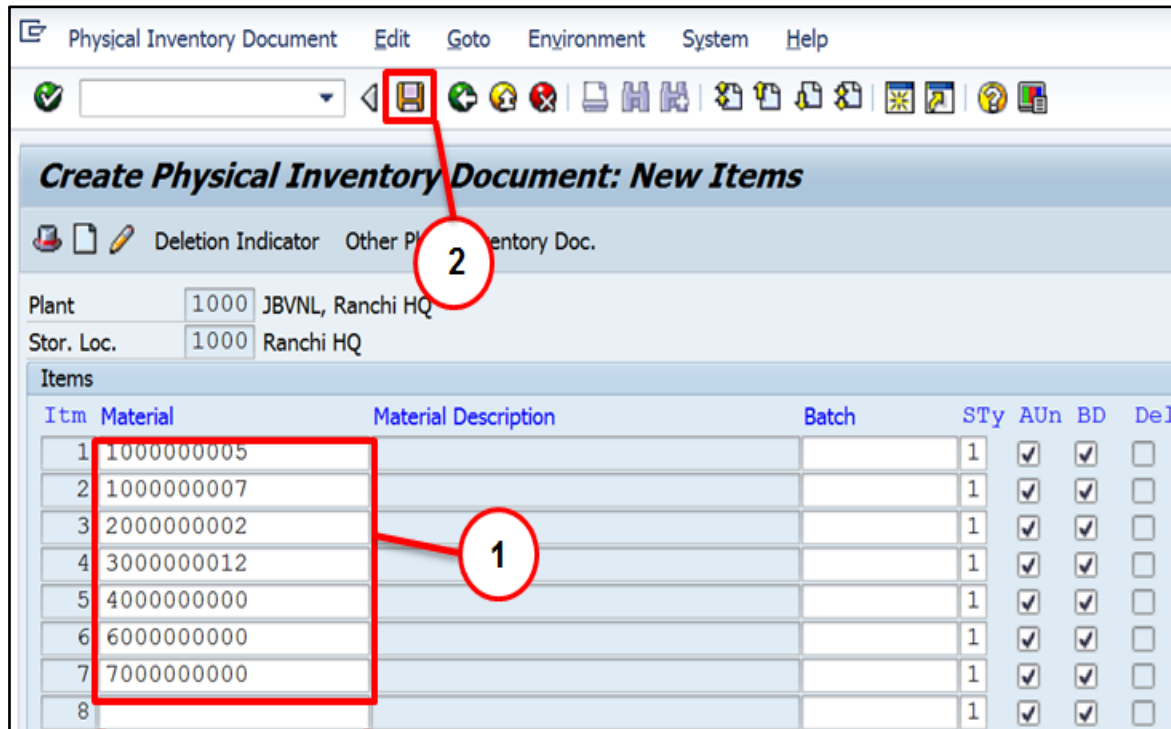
Physical Inventory Document Edit Goto Environment System Help

Create Physical Inventory Document: New Items

Deletion Indicator Other Ph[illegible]entory Doc.

2

Plant 1000 JBVNL, Ranchi HQ
Stor. Loc. 1000 Ranchi HQ

Items

| Itm | Material | Material Description | Batch | STy | AUn | BD | Del |
|---|---|---|---|---|---|---|---|
| 1 | 1000000005 | | | 1 | ☑ | ☑ | ☐ |
| 2 | 1000000007 | | | 1 | ☑ | ☑ | ☐ |
| 3 | 2000000002 | | | 1 | ☑ | ☑ | ☐ |
| 4 | 3000000012 | | | 1 | ☑ | ☑ | ☐ |
| 5 | 4000000000 | | | 1 | ☑ | ☑ | ☐ |
| 6 | 6000000000 | | | 1 | ☑ | ☑ | ☐ |
| 7 | 7000000000 | | | 1 | ☑ | ☑ | ☐ |
| 8 | | | | 1 | ☑ | ☑ | ☐ |

1